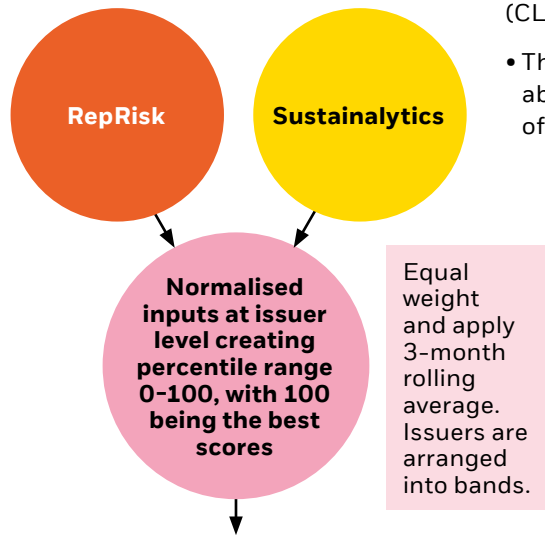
(CL

• Th
ab
of

RepRisk

Sustainalytics

Normalised inputs at issuer level creating percentile range 0-100, with 100 being the best scores

Equal weight and apply 3-month rolling average. Issuers are arranged into bands.